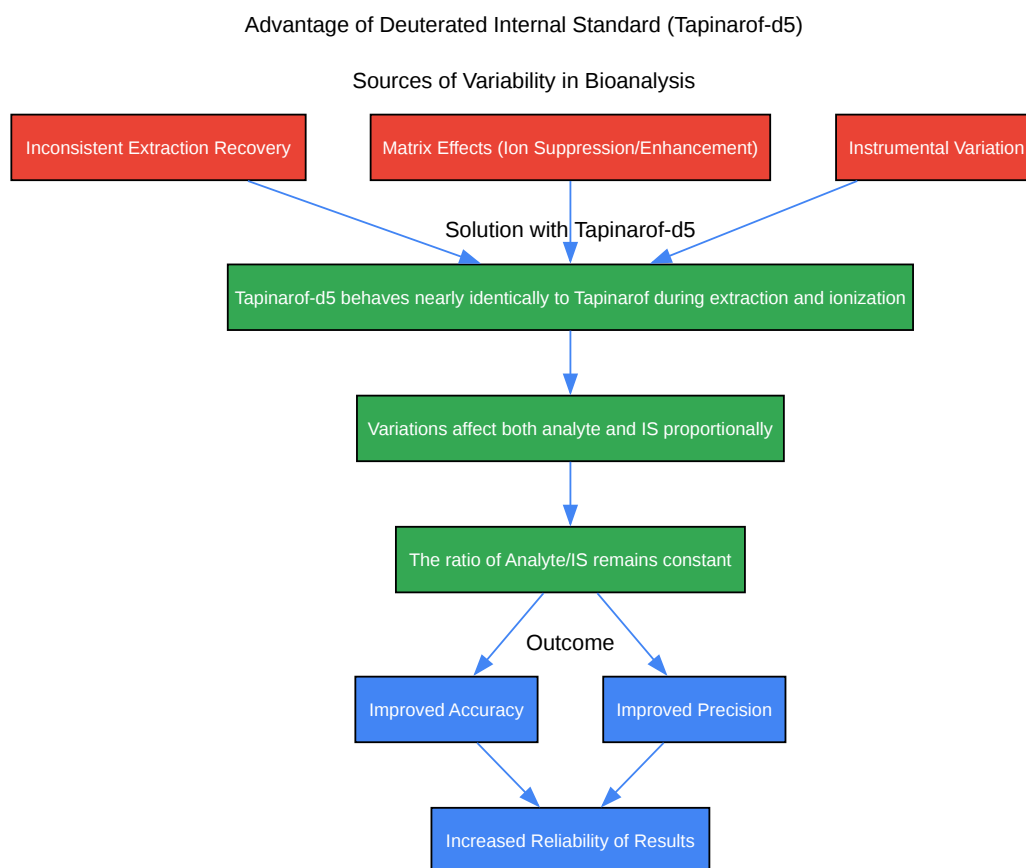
Advantage of Deuterated Internal Standard (Tapinarof-d5)

Sources of Variability in Bioanalysis

Inconsistent Extraction Recovery

Matrix Effects (Ion Suppression/Enhancement)

Instrumental Variation

Solution with Tapinarof-d5

Tapinarof-d5 behaves nearly identically to Tapinarof during extraction and ionization

Variations affect both analyte and IS proportionally

The ratio of Analyte/IS remains constant

Outcome

Improved Accuracy

Improved Precision

Increased Reliability of Results